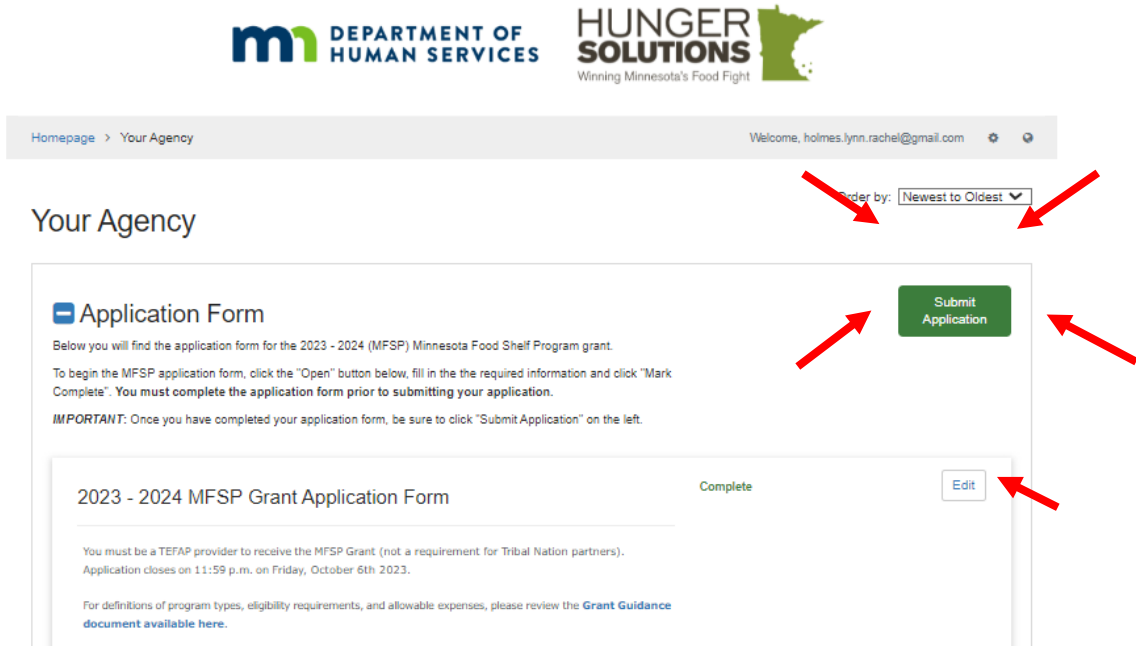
DEPARTMENT OF HUMAN SERVICES

HUNGER SOLUTIONS
Winning Minnesota's Food Fight

Homepage > Your Agency

Welcome, holmes.lynn.rachel@gmail.com

Order by: Newest to Oldest

Your Agency

Submit Application

Application Form

Below you will find the application form for the 2023 - 2024 (MFSP) Minnesota Food Shelf Program grant.

To begin the MFSP application form, click the "Open" button below, fill in the the required information and click "Mark Complete". **You must complete the application form prior to submitting your application.**

*IMPORTANT*: Once you have completed your application form, be sure to click "Submit Application" on the left.

2023 - 2024 MFSP Grant Application Form

Complete

Edit

You must be a TEFAP provider to receive the MFSP Grant (not a requirement for Tribal Nation partners). Application closes on 11:59 p.m. on Friday, October 6th 2023.

For definitions of program types, eligibility requirements, and allowable expenses, please review the **Grant Guidance document available here**.